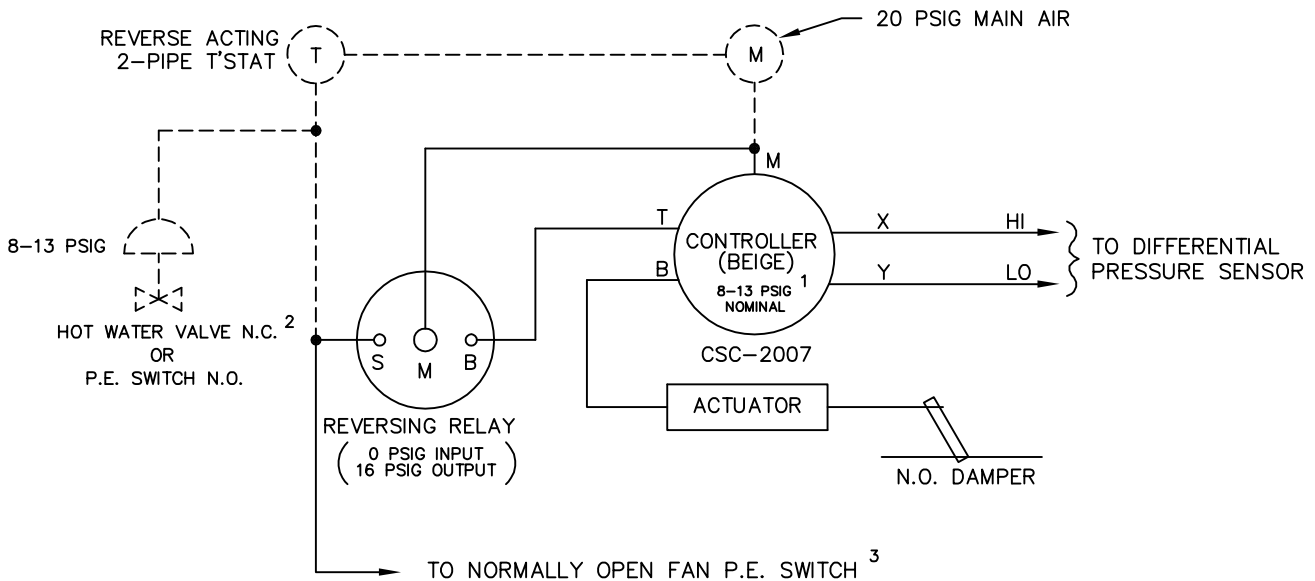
REVERSE ACTING 2–PIPE T'STAT

T

M

20 PSIG MAIN AIR

M

8–13 PSIG

HOT WATER VALVE N.C. $^2$
OR
P.E. SWITCH N.O.

T

B

CONTROLLER (BEIGE)
8–13 PSIG NOMINAL $^1$

X

Y

HI

LO

TO DIFFERENTIAL PRESSURE SENSOR

S

M

B

CSC–2007

REVERSING RELAY
( 0 PSIG INPUT 16 PSIG OUTPUT )

ACTUATOR

N.O. DAMPER

TO NORMALLY OPEN FAN P.E. SWITCH $^3$